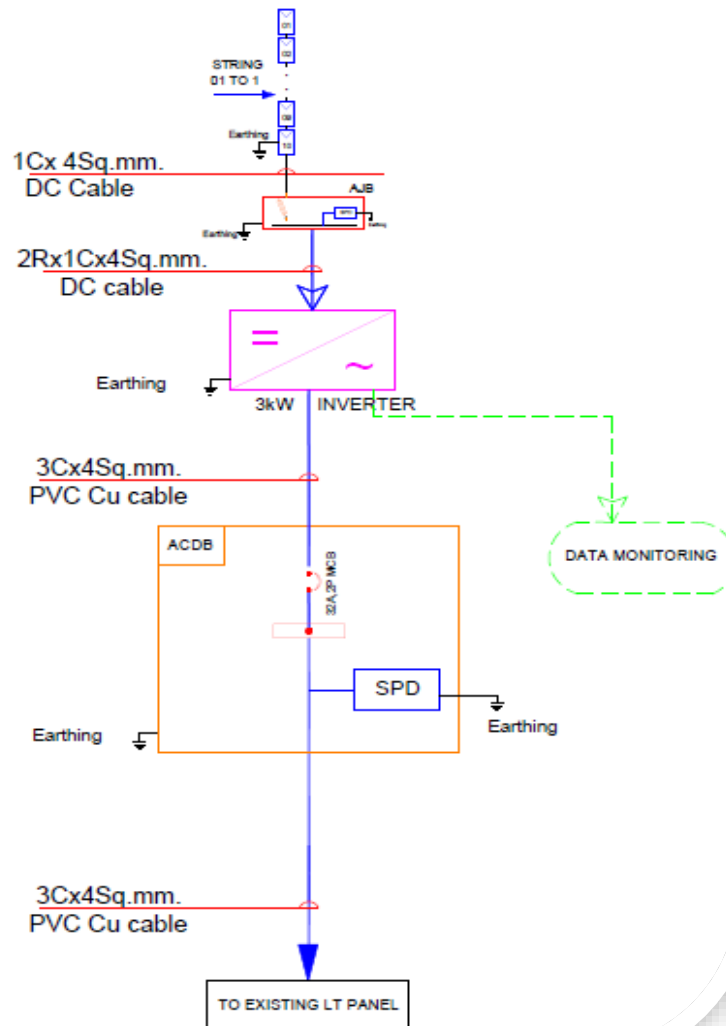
01
02
STRING
01 TO 1
.
.
09
10
Earthing
1Cx 4Sq.mm.
DC Cable
AJB
SPD
Earthing
Earthing
2Rx1Cx4Sq.mm.
DC cable
=
~
Earthing
3kW INVERTER
3Cx4Sq.mm.
PVC Cu cable
ACDB
32A,2P MCB
DATA MONITORING
SPD
Earthing
Earthing
3Cx4Sq.mm.
PVC Cu cable
TO EXISTING LT PANEL